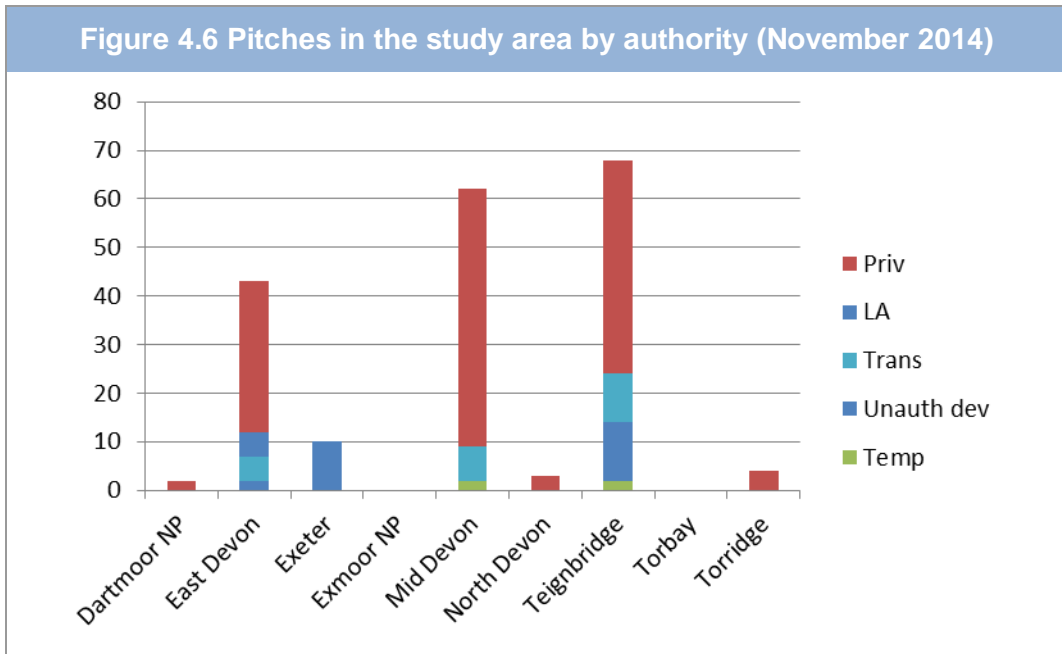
Figure 4.6 Pitches in the study area by authority (November 2014)

80
70
60
50
40
30
20
10
0

Dartmoor NP
East Devon
Exeter
Exmoor NP
Mid Devon
North Devon
Teignbridge
Torbay
Torridge

Priv
LA
Trans
Unauth dev
Temp